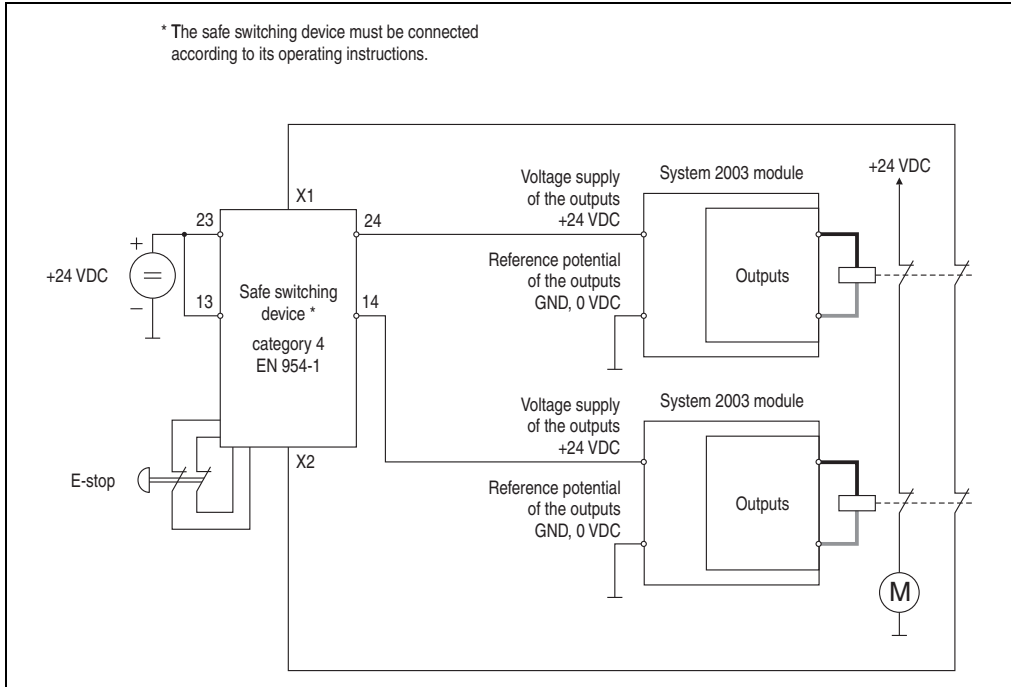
* The safe switching device must be connected according to its operating instructions.

X1

23

24

+

+24 VDC

−

13

Safe switching device *

category 4

EN 954-1

14

X2

E-stop

Voltage supply of the outputs +24 VDC

Reference potential of the outputs GND, 0 VDC

System 2003 module

Outputs

+24 VDC

Voltage supply of the outputs +24 VDC

Reference potential of the outputs GND, 0 VDC

System 2003 module

Outputs

M